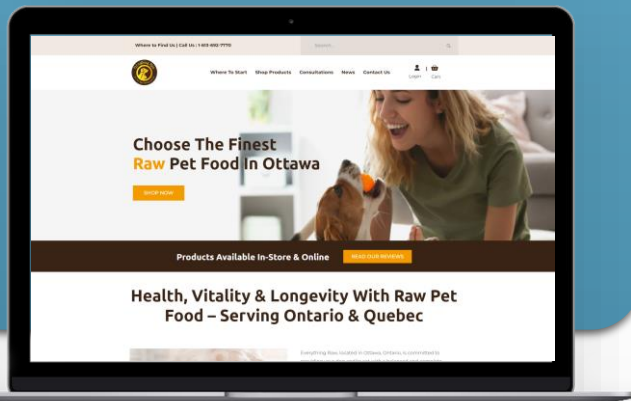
Where to Find Us | Call Us : 1-613-692-7770

Search...

Where To Start Shop Products Consultations News Contact Us

Login Cart

Choose The Finest Raw Pet Food In Ottawa

SHOP NOW

Products Available In-Store & Online

READ OUR REVIEWS

Health, Vitality & Longevity With Raw Pet Food – Serving Ontario & Quebec

Everything Raw located in Ottawa, Ontario is committed to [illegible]